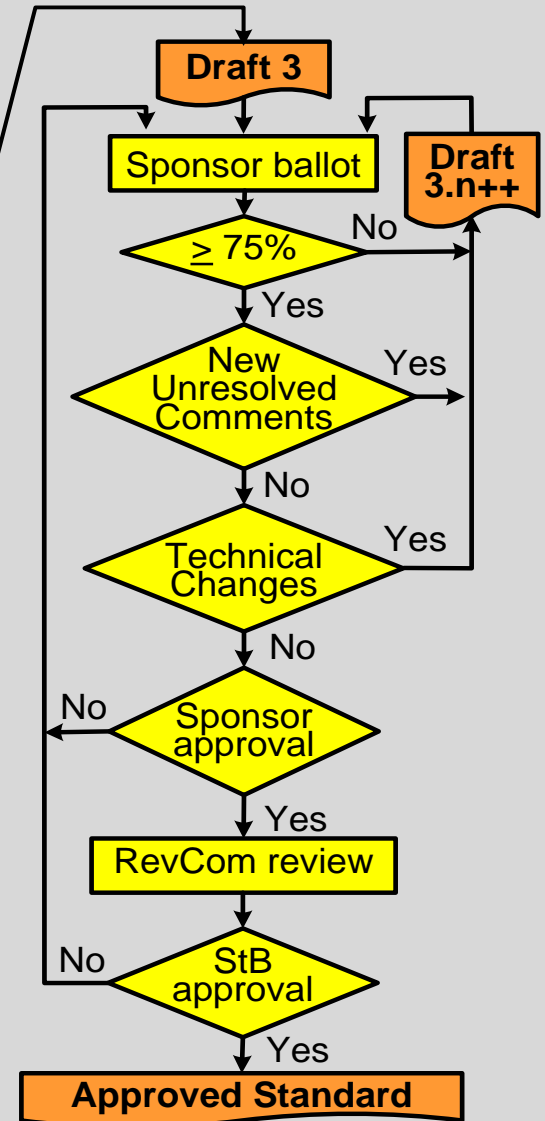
Draft 3

Sponsor ballot

Draft 3.n++

No

$\geq$ 75%

Yes

New Unresolved Comments

Yes

No

Technical Changes

Yes

No

No

Sponsor approval

Yes

RevCom review

No

StB approval

Yes

Approved Standard